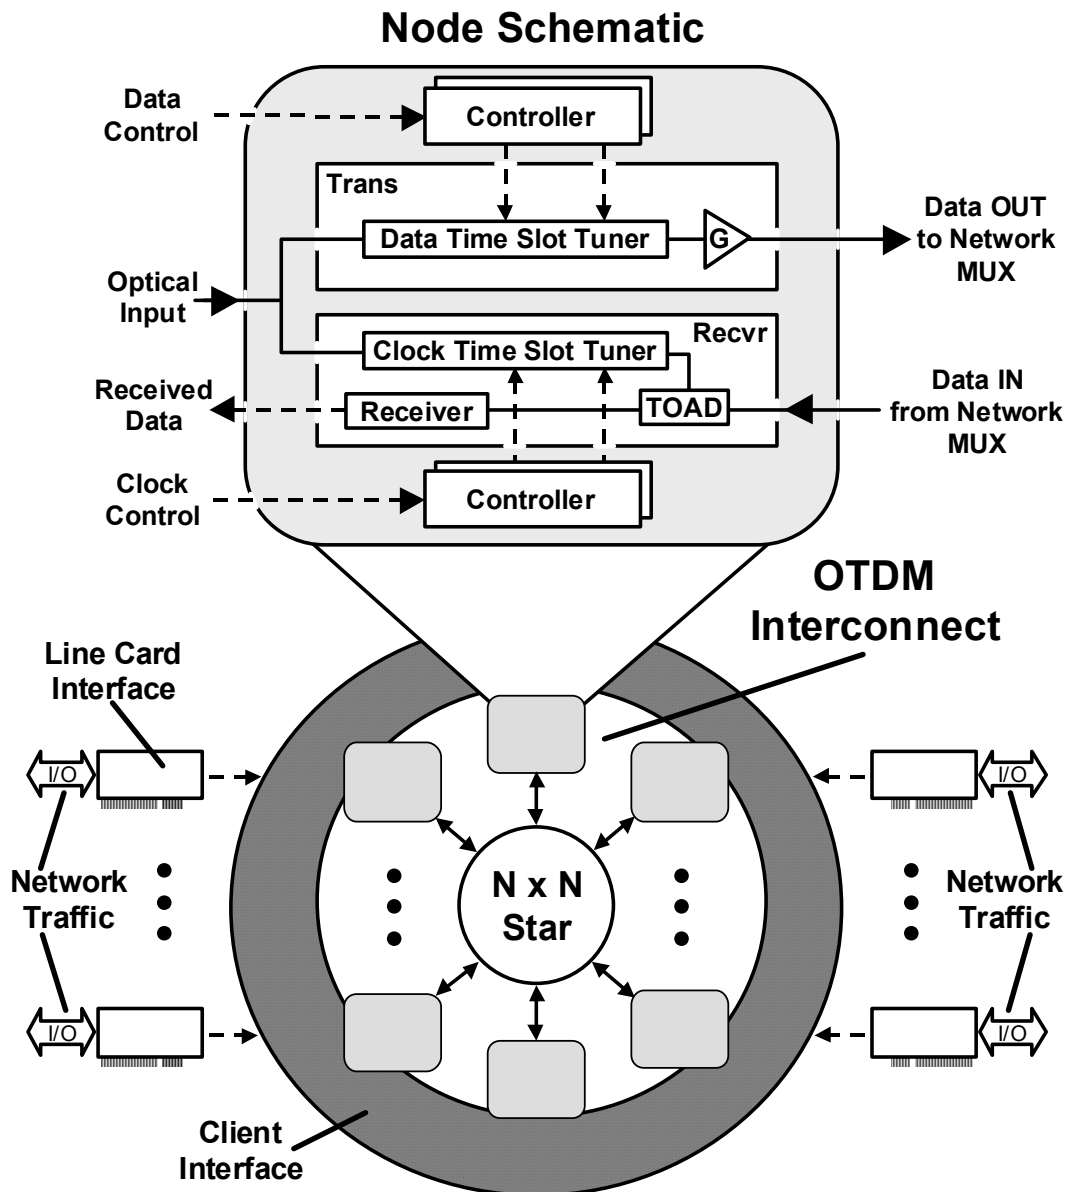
Node Schematic

Data Control

Controller

Trans

Data Time Slot Tuner

G

Data OUT to Network MUX

Optical Input

Recvr

Clock Time Slot Tuner

Received Data

Receiver

TOAD

Data IN from Network MUX

Clock Control

Controller

OTDM Interconnect

Line Card Interface

I/O

I/O

Network Traffic

N x N Star

Network Traffic

I/O

I/O

Client Interface